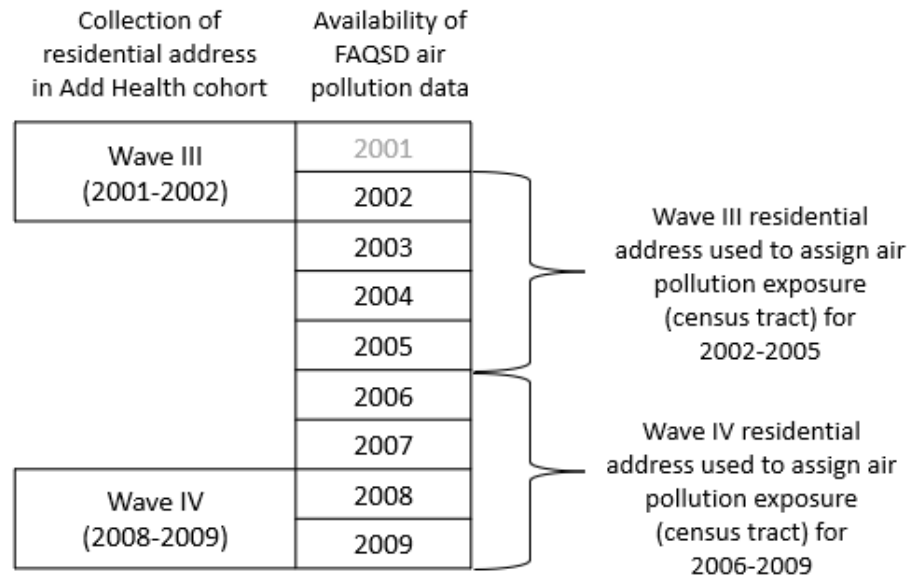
Collection of residential address in Add Health cohort

Availability of FAQSD air pollution data

Wave III (2001-2002)

2001

2002

2003

2004

2005

2006

2007

Wave IV (2008-2009)

2008

2009

Wave III residential address used to assign air pollution exposure (census tract) for 2002-2005

Wave IV residential address used to assign air pollution exposure (census tract) for 2006-2009